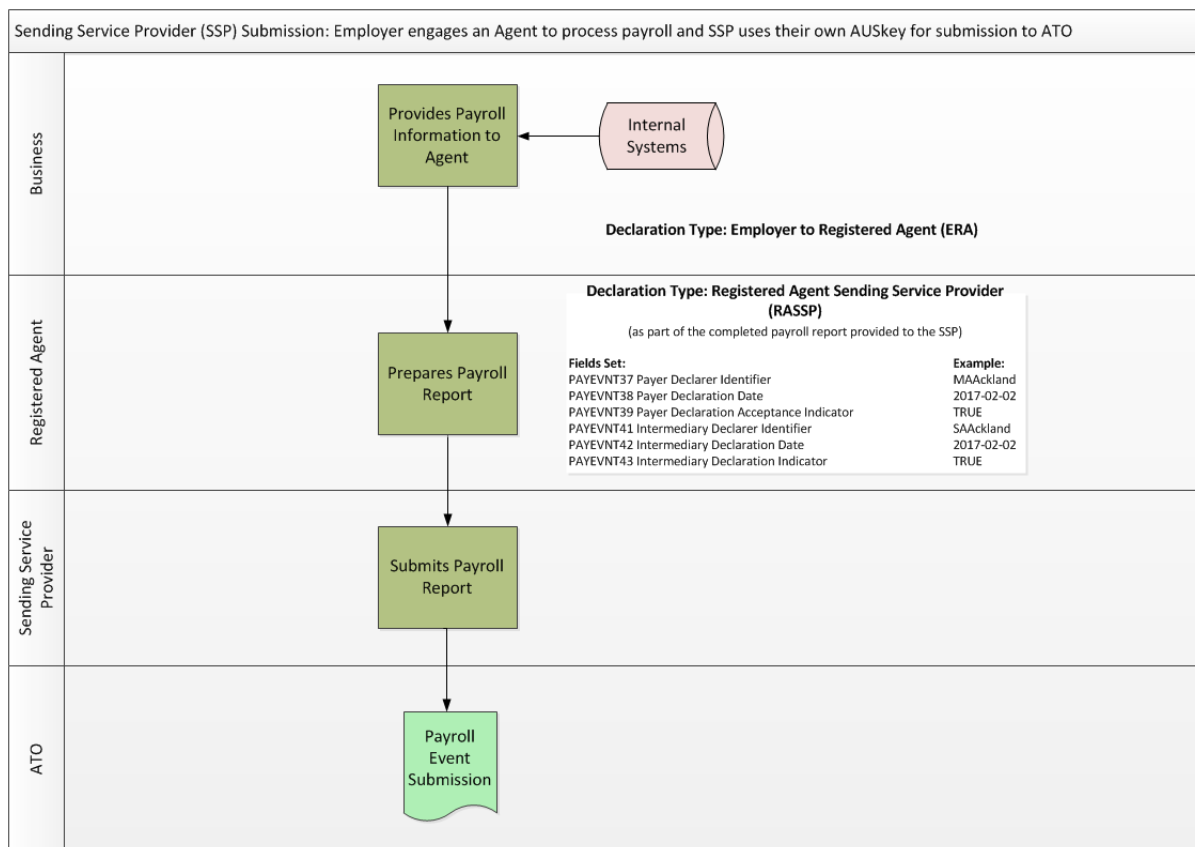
Sending Service Provider (SSP) Submission: Employer engages an Agent to process payroll and SSP uses their own AUSkey for submission to ATO

Business

Provides Payroll Information to Agent

Internal Systems

Declaration Type: Employer to Registered Agent (ERA)

Registered Agent

Prepares Payroll Report

Declaration Type: Registered Agent Sending Service Provider (RASSP)

(as part of the completed payroll report provided to the SSP)

| Fields Set: | Example: |
|---|---|
| PAYEVNT37 Payer Declarer Identifier | MAAckland |
| PAYEVNT38 Payer Declaration Date | 2017-02-02 |
| PAYEVNT39 Payer Declaration Acceptance Indicator | TRUE |
| PAYEVNT41 Intermediary Declarer Identifier | SAAckland |
| PAYEVNT42 Intermediary Declaration Date | 2017-02-02 |
| PAYEVNT43 Intermediary Declaration Indicator | TRUE |

Sending Service Provider

Submits Payroll Report

ATO

Payroll Event Submission